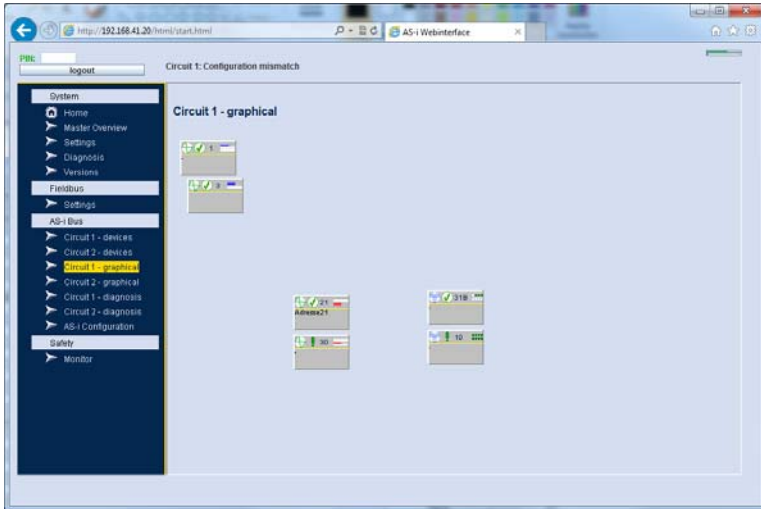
http://192.168.41.20/html/start.html

AS-i Webinterface

PBK

logout

Circuit 1: Configuration mismatch

System

Home

Master Overview

Settings

Diagnosis

Versions

Fieldbus

Settings

AS-i Bus

Circuit 1 - devices

Circuit 2 - devices

Circuit 1 - graphical

Circuit 2 - graphical

Circuit 1 - diagnosis

Circuit 2 - diagnosis

AS-i Configuration

Safety

Monitor

Circuit 1 - graphical

1

2

21

Adresse21

30

31B

10